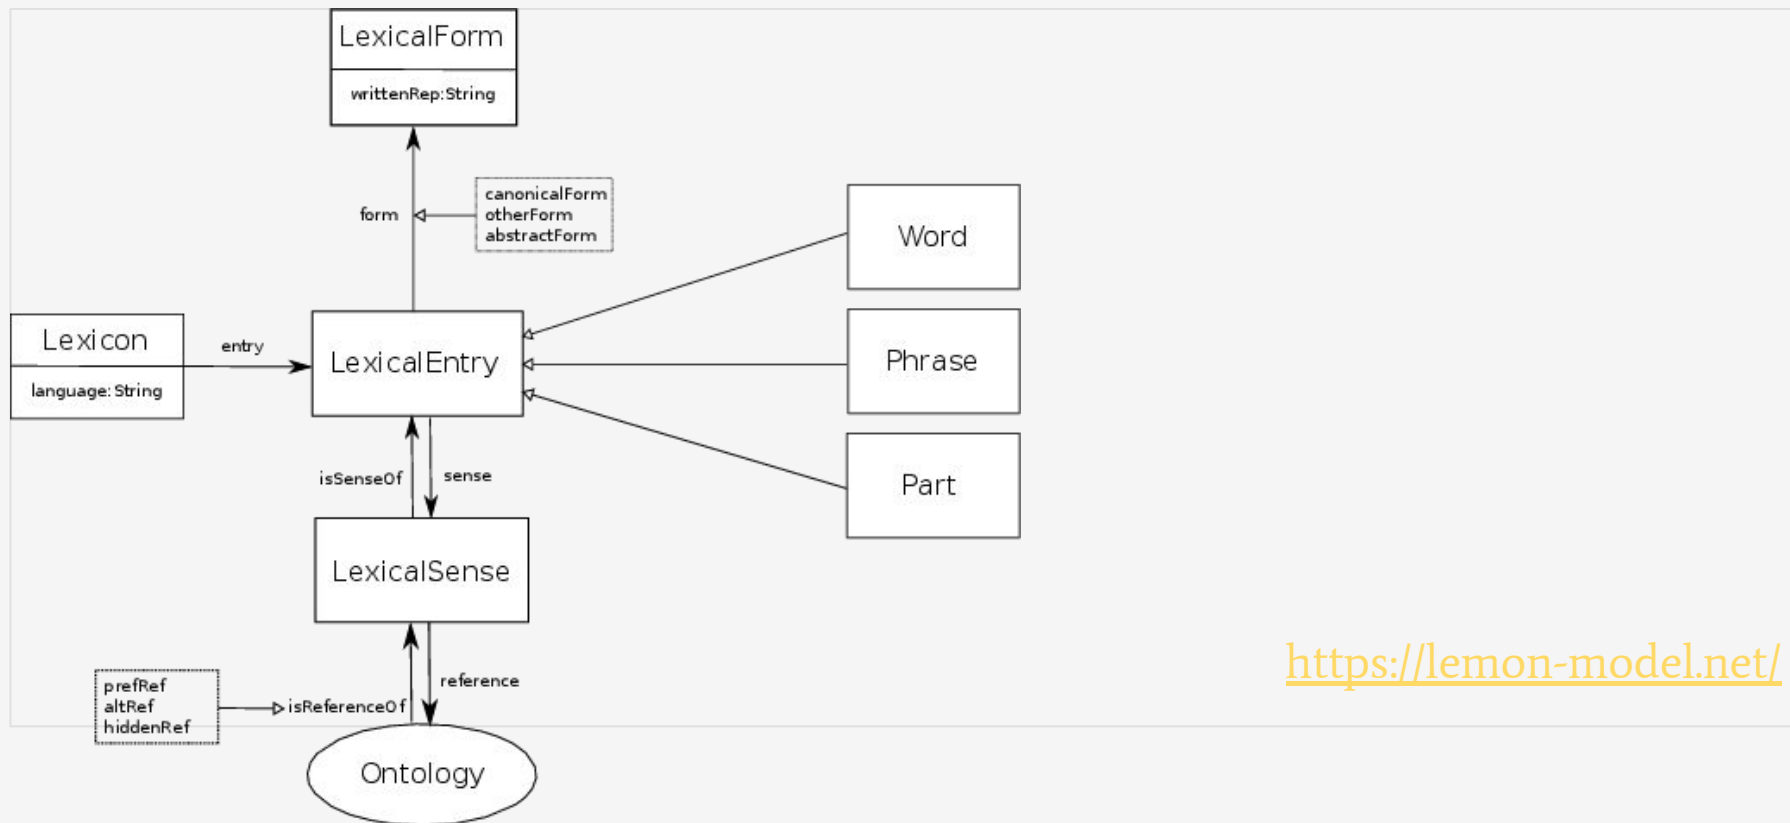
LexicalForm

writtenRep:String

form

canonicalForm
otherForm
abstractForm

Word

Lexicon

language: String

entry

LexicalEntry

Phrase

Part

isSenseOf

sense

LexicalSense

prefRef
altRef
hiddenRef

isReferenceOf

reference

Ontology

https://lemon-model.net/